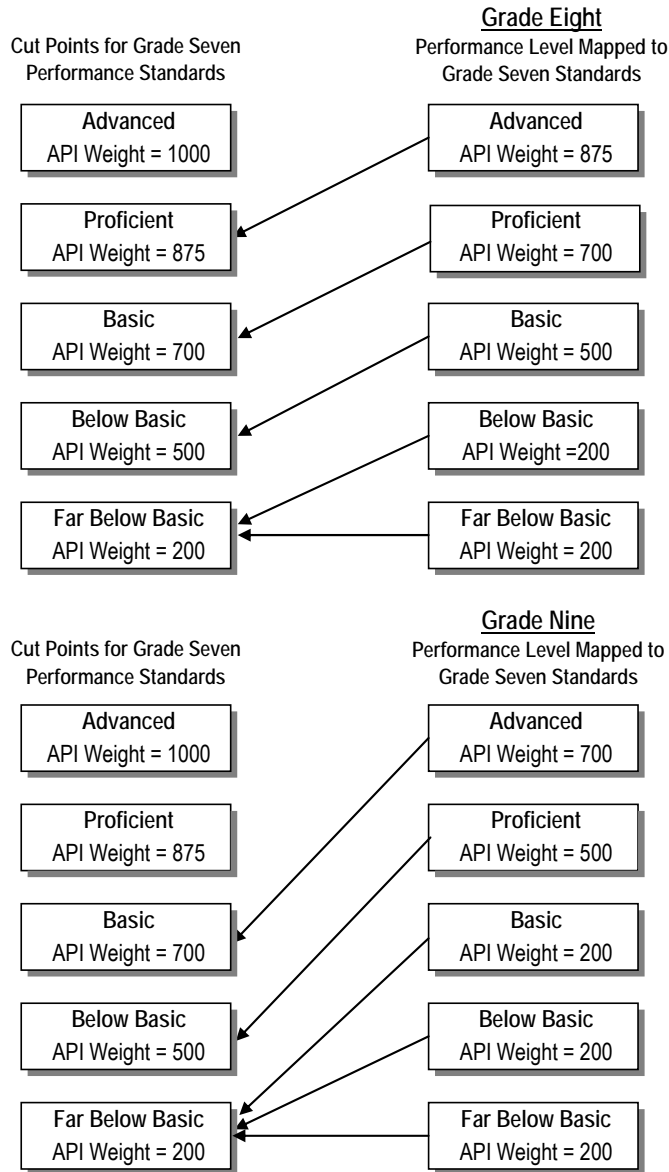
Grade Eight

Cut Points for Grade Seven Performance Standards

Performance Level Mapped to Grade Seven Standards

Advanced
API Weight = 1000

Advanced
API Weight = 875

Proficient
API Weight = 875

Proficient
API Weight = 700

Basic
API Weight = 700

Basic
API Weight = 500

Below Basic
API Weight = 500

Below Basic
API Weight =200

Far Below Basic
API Weight = 200

Far Below Basic
API Weight = 200

Grade Nine

Cut Points for Grade Seven Performance Standards

Performance Level Mapped to Grade Seven Standards

Advanced
API Weight = 1000

Advanced
API Weight = 700

Proficient
API Weight = 875

Proficient
API Weight = 500

Basic
API Weight = 700

Basic
API Weight = 200

Below Basic
API Weight = 500

Below Basic
API Weight = 200

Far Below Basic
API Weight = 200

Far Below Basic
API Weight = 200